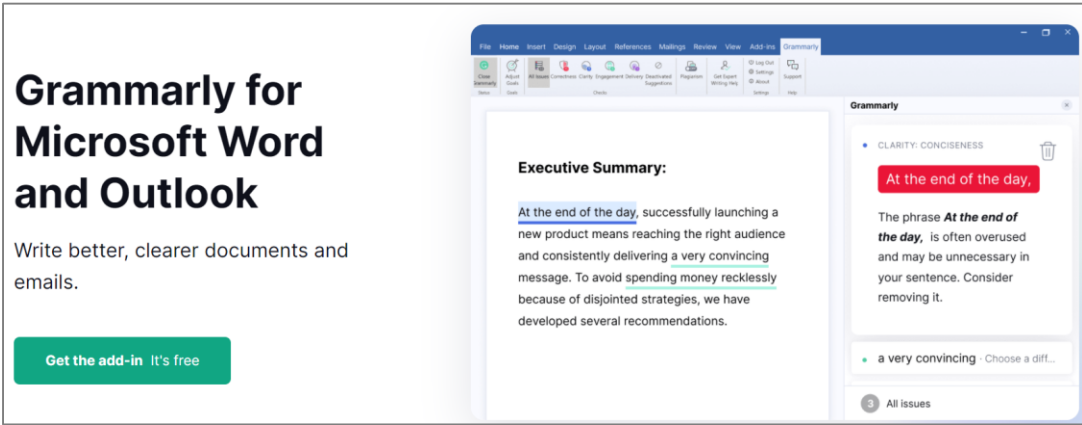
Grammarly for Microsoft Word and Outlook

Write better, clearer documents and emails.

Get the add-in It's free

File Home Insert Design Layout References Mailings Review View Add-ins Grammarly

Close Grammarly Adjust Goals All Issues Correctness Clarity Engagement Delivery Dismissed Suggestions Plagiarism Get Expert Writing Help Log Out Settings About Support

Goals Checks Settings Help

Executive Summary:

At the end of the day, successfully launching a new product means reaching the right audience and consistently delivering a very convincing message. To avoid spending money recklessly because of disjointed strategies, we have developed several recommendations.

Grammarly

CLARITY: CONCISENESS

At the end of the day,

The phrase ***At the end of the day,*** is often overused and may be unnecessary in your sentence. Consider removing it.

a very convincing · Choose a diff...

3 All issues